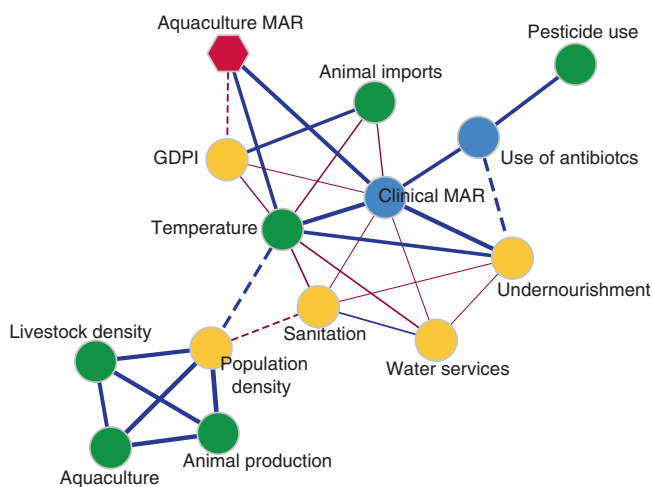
Aquaculture MAR

Pesticide use

Animal imports

GDPI

Use of antibiotcs

Clinical MAR

Temperature

Undernourishment

Sanitation

Livestock density

Population density

Water services

Aquaculture

Animal production